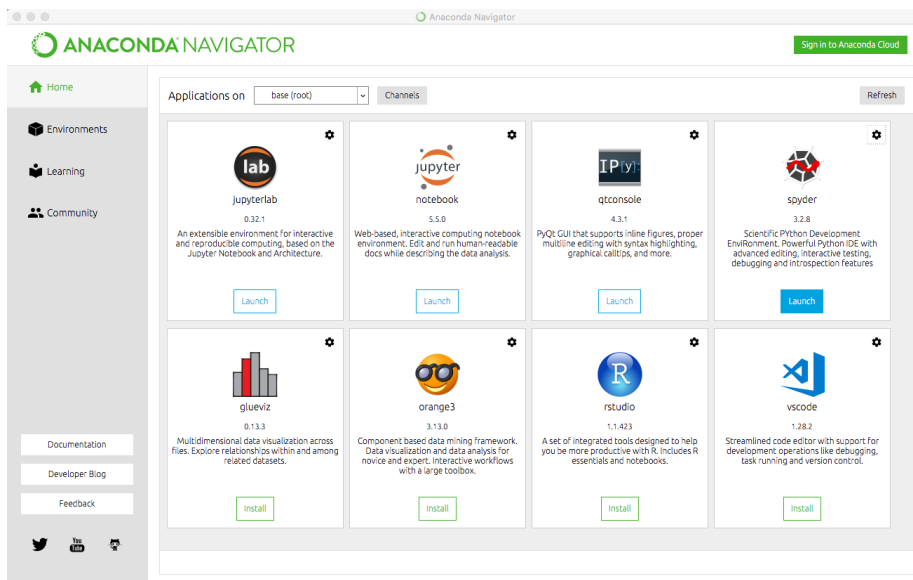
Anaconda Navigator

ANACONDA NAVIGATOR

Sign in to Anaconda Cloud

Home

Environments

Learning

Community

Applications on base (root) Channels Refresh

lab
jupyterlab
0.32.1
An extensible environment for interactive and reproducible computing, based on the Jupyter Notebook and Architecture.
Launch

jupyter
notebook
5.5.0
Web-based, interactive computing notebook environment. Edit and run human-readable docs while describing the data analysis.
Launch

IP[y]
qtconsole
4.3.1
PyQt GUI that supports inline figures, proper multiline editing with syntax highlighting, graphical calltips, and more.
Launch

spyder
3.2.8
Scientific PYthon Development EnviRonment. Powerful Python IDE with advanced editing, interactive testing, debugging and introspection features
Launch

glueviz
0.13.3
Multidimensional data visualization across files. Explore relationships within and among related datasets.
Install

orange3
3.13.0
Component based data mining framework. Data visualization and data analysis for novice and expert. Interactive workflows with a large toolbox.
Install

R
rstudio
1.1.423
A set of integrated tools designed to help you be more productive with R. Includes R essentials and notebooks.
Install

vscode
1.28.2
Streamlined code editor with support for development operations like debugging, task running and version control.
Install

Documentation

Developer Blog

Feedback

You Tube